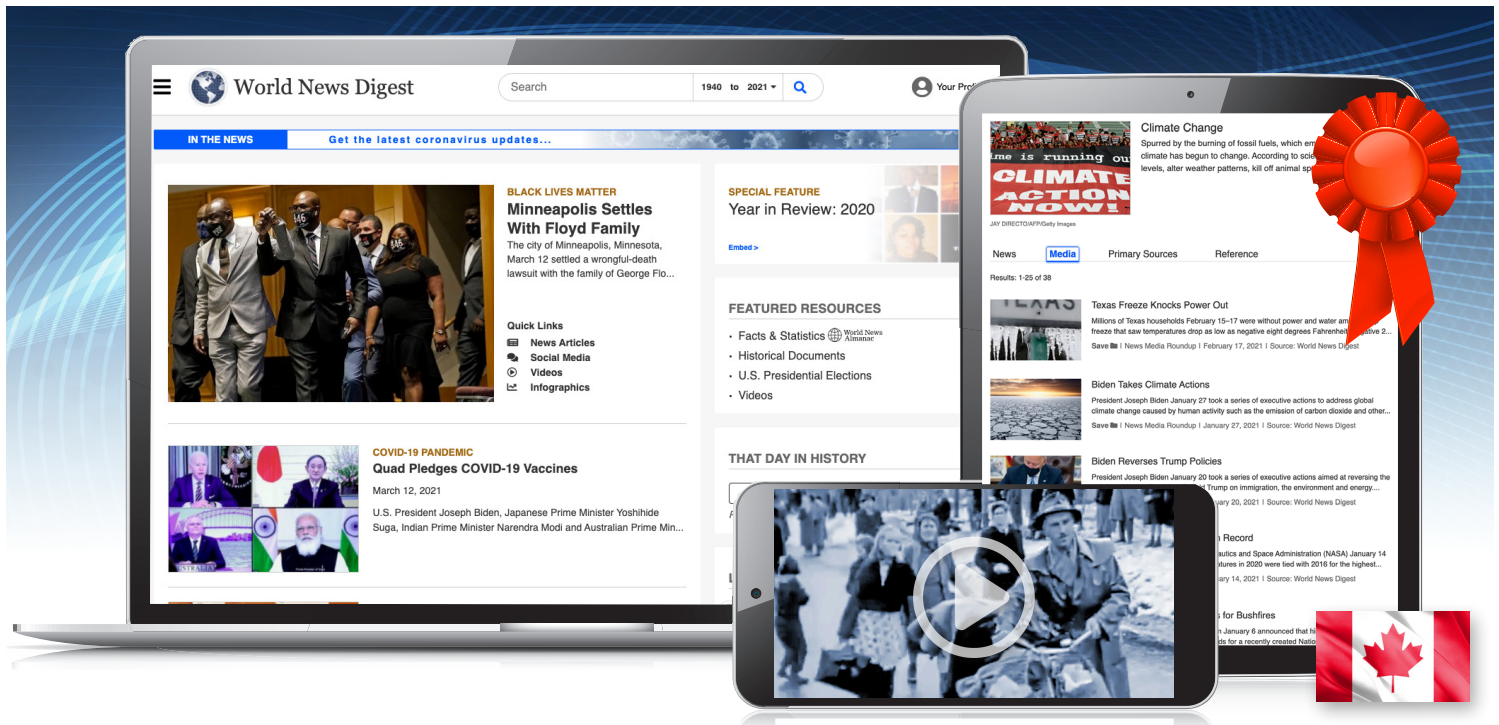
World News Digest

Search

1940 to 2021

Your Pro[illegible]

IN THE NEWS

Get the latest coronavirus updates...

BLACK LIVES MATTER

Minneapolis Settles With Floyd Family

The city of Minneapolis, Minnesota, March 12 settled a wrongful-death lawsuit with the family of George Flo...

Quick Links

News Articles

Social Media

Videos

Infographics

SPECIAL FEATURE

Year in Review: 2020

Embed >

FEATURED RESOURCES

Facts & Statistics World News Almanac

Historical Documents

U.S. Presidential Elections

Videos

COVID-19 PANDEMIC

Quad Pledges COVID-19 Vaccines

March 12, 2021

U.S. President Joseph Biden, Japanese Prime Minister Yoshihide Suga, Indian Prime Minister Narendra Modi and Australian Prime Min...

THAT DAY IN HISTORY

me is running ou

CLIMATE ACTION NOW!

JAY DIRECTO/AFP/Getty Images

Climate Change

Spurred by the burning of fossil fuels, which em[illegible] climate has begun to change. According to scie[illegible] levels, alter weather patterns, kill off animal sp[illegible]

News

Media

Primary Sources

Reference

Results: 1-25 of 38

Texas Freeze Knocks Power Out

Millions of Texas households February 15–17 were without power and water am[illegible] freeze that saw temperatures drop as low as negative eight degrees Fahrenheit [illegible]

Save | News Media Roundup | February 17, 2021 | Source: World News Digest

Biden Takes Climate Actions

President Joseph Biden January 27 took a series of executive actions to address global climate change caused by human activity such as the emission of carbon dioxide and other...

Save | News Media Roundup | January 27, 2021 | Source: World News Digest

Biden Reverses Trump Policies

President Joseph Biden January 20 took a series of executive actions aimed at reversing the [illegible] Trump on immigration, the environment and energy...

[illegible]y 20, 2021 | Source: World News Digest

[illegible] Record

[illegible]autics and Space Administration (NASA) January 14 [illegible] in 2020 were tied with 2016 for the highest...

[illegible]y 14, 2021 | Source: World News Digest

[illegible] for Bushfires

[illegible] January 6 announced that hi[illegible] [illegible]ds for a recently created Natio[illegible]